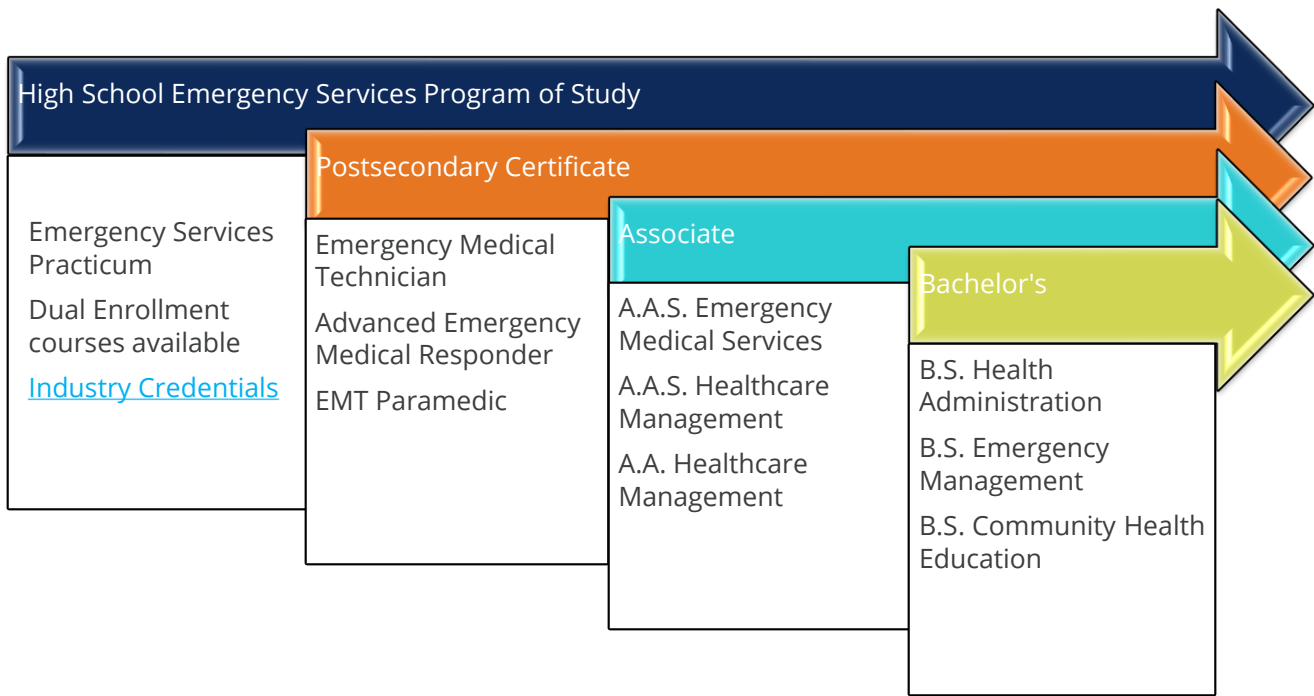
High School Emergency Services Program of Study

Emergency Services Practicum

Dual Enrollment courses available

Industry Credentials

Postsecondary Certificate

Emergency Medical Technician

Advanced Emergency Medical Responder

EMT Paramedic

Associate

A.A.S. Emergency Medical Services

A.A.S. Healthcare Management

A.A. Healthcare Management

Bachelor's

B.S. Health Administration

B.S. Emergency Management

B.S. Community Health Education